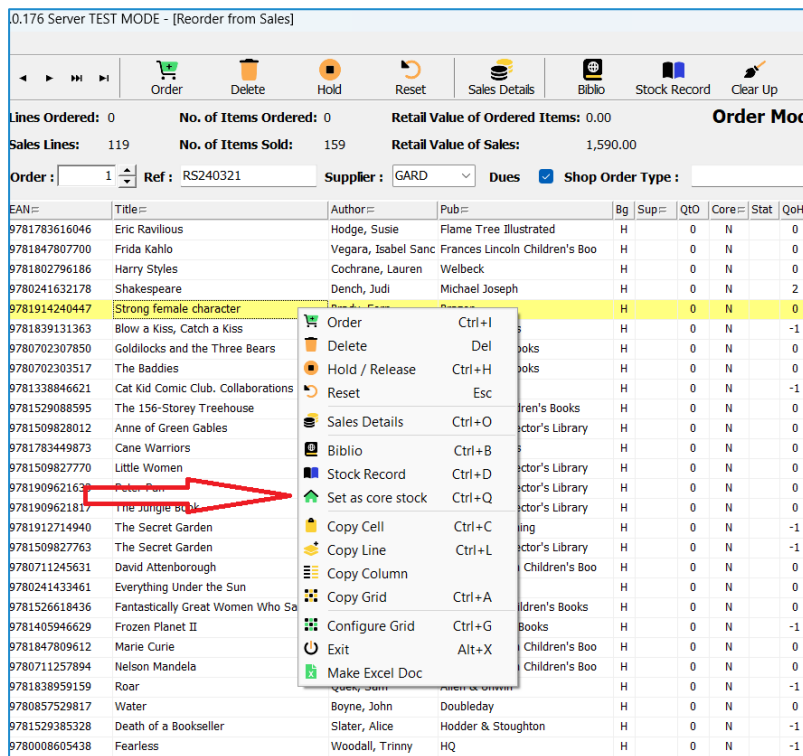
.0.176 Server TEST MODE - [Reorder from Sales]

Order Delete Hold Reset Sales Details Biblio Stock Record Clear Up

Lines Ordered: 0 No. of Items Ordered: 0 Retail Value of Ordered Items: 0.00 Order Mod

Sales Lines: 119 No. of Items Sold: 159 Retail Value of Sales: 1,590.00

Order : 1 Ref : RS240321 Supplier : GARD Dues Shop Order Type :

| EAN | Title | Author | Pub | Bg | Sup | QtO | Core | Stat | QoH |
|---|---|---|---|---|---|---|---|---|---|
| 9781783616046 | Eric Ravilious | Hodge, Susie | Flame Tree Illustrated | H | | 0 | N | | 0 |
| 9781847807700 | Frida Kahlo | Vegara, Isabel Sanc | Frances Lincoln Children's Boo | H | | 0 | N | | 0 |
| 9781802796186 | Harry Styles | Cochrane, Lauren | Welbeck | H | | 0 | N | | 0 |
| 9780241632178 | Shakespeare | Dench, Judi | Michael Joseph | H | | 0 | N | | 2 |
| 9781914240447 | Strong female character | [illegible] | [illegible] | H | | 0 | N | | 0 |
| 9781839131363 | Blow a Kiss, Catch a Kiss | | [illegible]s | H | | 0 | N | | -1 |
| 9780702307850 | Goldilocks and the Three Bears | | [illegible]ooks | H | | 0 | N | | 0 |
| 9780702303517 | The Baddies | | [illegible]ooks | H | | 0 | N | | 0 |
| 9781338846621 | Cat Kid Comic Club. Collaborations | | | H | | 0 | N | | -1 |
| 9781529088595 | The 156-Storey Treehouse | | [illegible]dren's Books | H | | 0 | N | | 0 |
| 9781509828012 | Anne of Green Gables | | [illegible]ector's Library | H | | 0 | N | | 0 |
| 9781783449873 | Cane Warriors | | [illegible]s | H | | 0 | N | | 0 |
| 9781509827770 | Little Women | | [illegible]ector's Library | H | | 0 | N | | 0 |
| 9781909621630 | Peter Pan | | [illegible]ector's Library | H | | 0 | N | | 0 |
| 9781909621817 | The Jungle Book | | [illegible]ector's Library | H | | 0 | N | | 0 |
| 9781912714940 | The Secret Garden | | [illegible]ing | H | | 0 | N | | -1 |
| 9781509827763 | The Secret Garden | | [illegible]ector's Library | H | | 0 | N | | -1 |
| 9780711245631 | David Attenborough | | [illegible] Children's Boo | H | | 0 | N | | 0 |
| 9780241433461 | Everything Under the Sun | | | H | | 0 | N | | 0 |
| 9781526618436 | Fantastically Great Women Who Sa | | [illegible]ldren's Books | H | | 0 | N | | 0 |
| 9781405946629 | Frozen Planet II | | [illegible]Books | H | | 0 | N | | -1 |
| 9781847809612 | Marie Curie | | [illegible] Children's Boo | H | | 0 | N | | 0 |
| 9780711257894 | Nelson Mandela | | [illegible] Children's Boo | H | | 0 | N | | 0 |
| 9781838959159 | Roar | Quek, Sum | Allen & Unwin | H | | 0 | N | | -1 |
| 9780857529817 | Water | Boyne, John | Doubleday | H | | 0 | N | | 0 |
| 9781529385328 | Death of a Bookseller | Slater, Alice | Hodder & Stoughton | H | | 0 | N | | -1 |
| 9780008605438 | Fearless | Woodall, Trinny | HQ | H | | 0 | N | | 0 |

Order Ctrl+I
Delete Del
Hold / Release Ctrl+H
Reset Esc
Sales Details Ctrl+O
Biblio Ctrl+B
Stock Record Ctrl+D
Set as core stock Ctrl+Q
Copy Cell Ctrl+C
Copy Line Ctrl+L
Copy Column
Copy Grid Ctrl+A
Configure Grid Ctrl+G
Exit Alt+X
Make Excel Doc